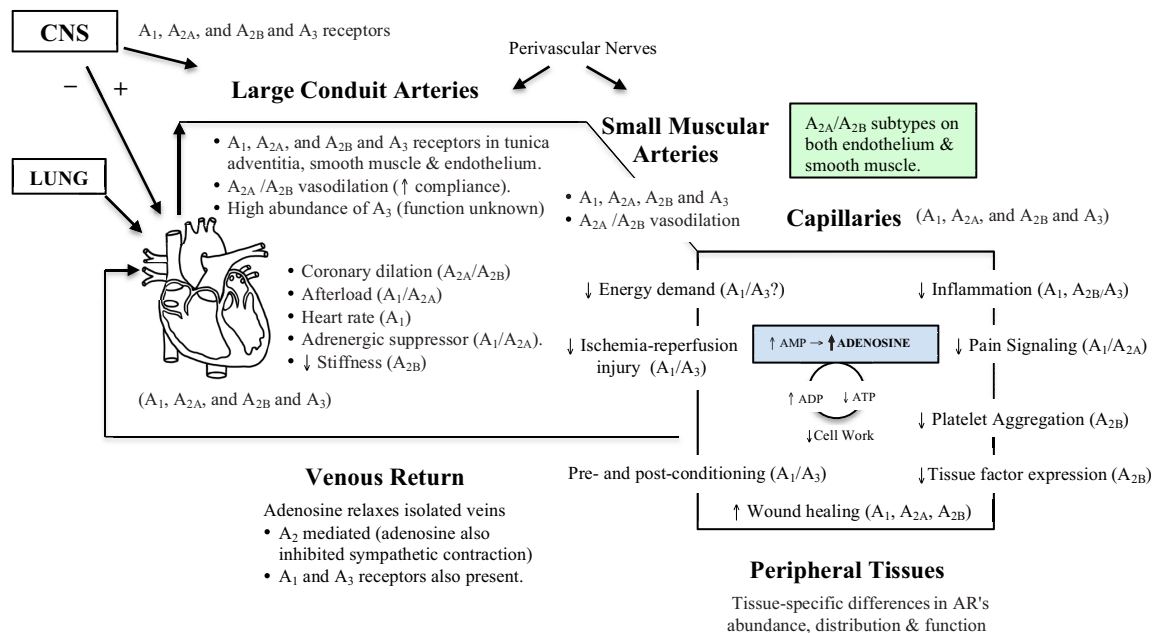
CNS

$A_1$, $A_{2A}$, and $A_{2B}$ and $A_3$ receptors

−
+

Perivascular Nerves

Large Conduit Arteries

• $A_1$, $A_{2A}$, and $A_{2B}$ and $A_3$ receptors in tunica adventitia, smooth muscle & endothelium.
• $A_{2A}$ /$A_{2B}$ vasodilation (↑ compliance).
• High abundance of $A_3$ (function unknown)

Small Muscular Arteries

• $A_1$, $A_{2A}$, $A_{2B}$ and $A_3$
• $A_{2A}$ /$A_{2B}$ vasodilation

$A_{2A}$/$A_{2B}$ subtypes on both endothelium & smooth muscle.

LUNG

Capillaries ($A_1$, $A_{2A}$, and $A_{2B}$ and $A_3$)

• Coronary dilation ($A_{2A}$/$A_{2B}$)
• Afterload ($A_1$/$A_{2A}$)
• Heart rate ($A_1$)
• Adrenergic suppressor ($A_1$/$A_{2A}$).
• ↓ Stiffness ($A_{2B}$)

($A_1$, $A_{2A}$, and $A_{2B}$ and $A_3$)

↓ Energy demand ($A_1$/$A_3$?)

↓ Inflammation ($A_1$, $A_{2B}$/$A_3$)

↓ Ischemia-reperfusion injury ($A_1$/$A_3$)

↑ AMP → ↑ADENOSINE

↓ Pain Signaling ($A_1$/$A_{2A}$)

↑ ADP ↓ ATP

↓Cell Work

↓ Platelet Aggregation ($A_{2B}$)

Venous Return

Adenosine relaxes isolated veins
• $A_2$ mediated (adenosine also inhibited sympathetic contraction)
• $A_1$ and $A_3$ receptors also present.

Pre- and post-conditioning ($A_1$/$A_3$)

↓Tissue factor expression ($A_{2B}$)

↑ Wound healing ($A_1$, $A_{2A}$, $A_{2B}$)

Peripheral Tissues

Tissue-specific differences in AR's abundance, distribution & function